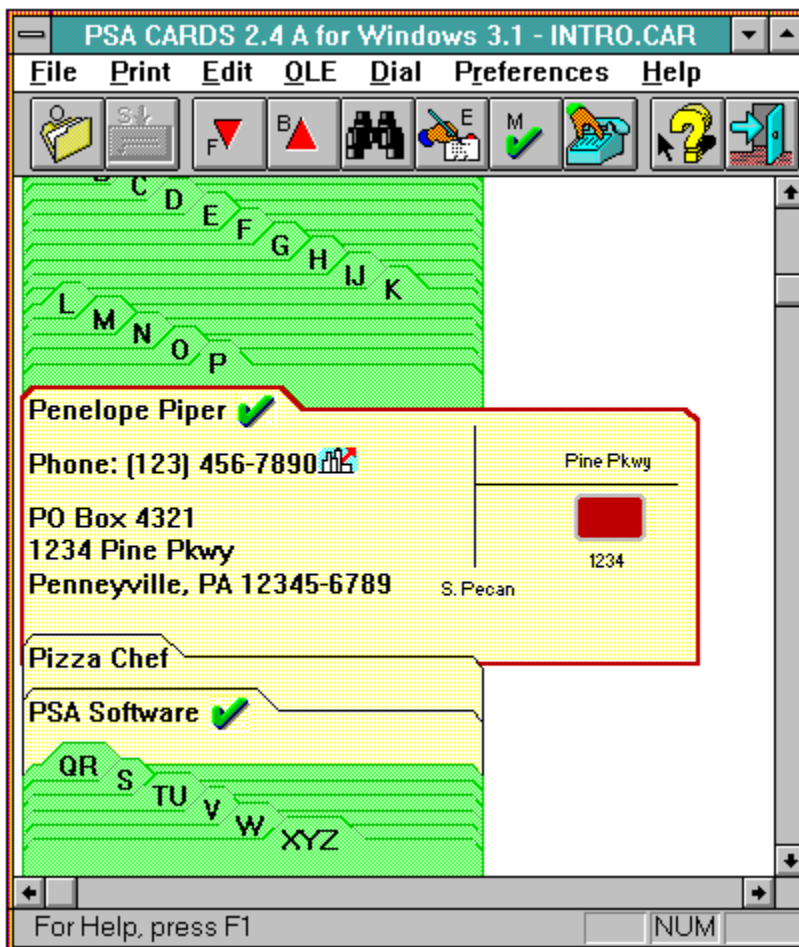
PSA CARDS 2.4 A for Windows 3.1 - INTRO.CAR

File Print Edit OLE Dial Preferences Help

F B E M

C D E F G H IJ K

L M N O P

Penelope Piper

Phone: (123) 456-7890

PO Box 4321
1234 Pine Pkwy
Penneyville, PA 12345-6789

Pine Pkwy

1234

S. Pecan

Pizza Chef

PSA Software

QR S TU V W XYZ

For Help, press F1

NUM